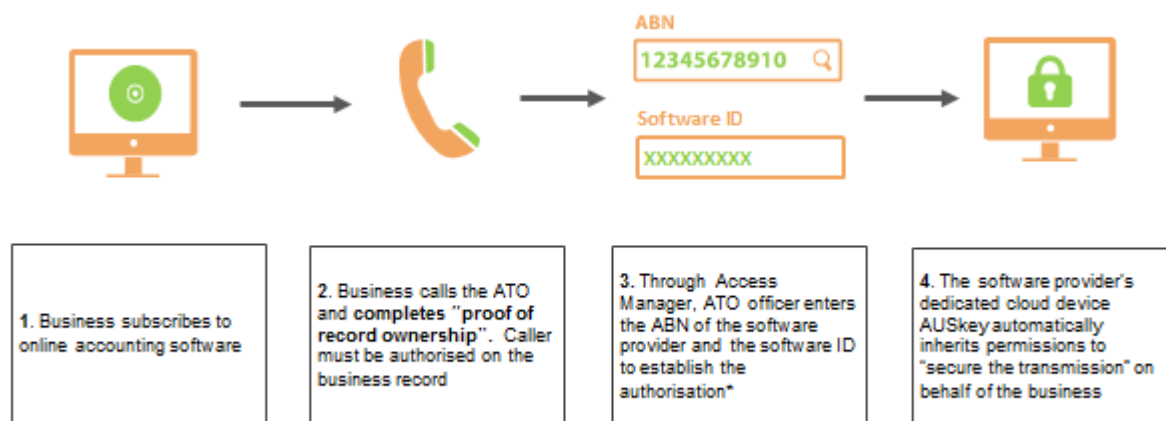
ABN

12345678910

Software ID

XXXXXXXXX

1. Business subscribes to online accounting software

2. Business calls the ATO and completes "proof of record ownership". Caller must be authorised on the business record

3. Through Access Manager, ATO officer enters the ABN of the software provider and the software ID to establish the authorisation*

4. The software provider's dedicated cloud device AUSkey automatically inherits permissions to "secure the transmission" on behalf of the business